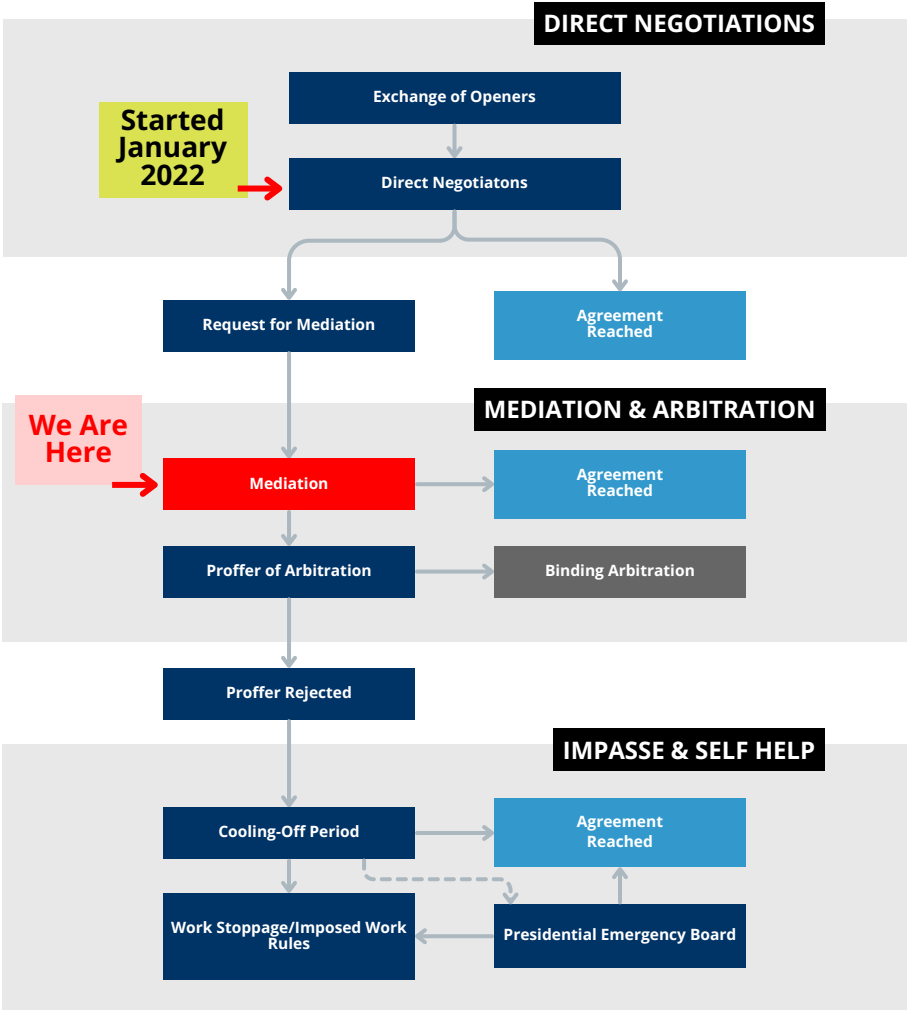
DIRECT NEGOTIATIONS

Exchange of Openers

Started January 2022

Direct Negotiatons

Request for Mediation

Agreement Reached

MEDIATION & ARBITRATION

We Are Here

Mediation

Agreement Reached

Proffer of Arbitration

Binding Arbitration

Proffer Rejected

IMPASSE & SELF HELP

Cooling-Off Period

Agreement Reached

Work Stoppage/Imposed Work Rules

Presidential Emergency Board